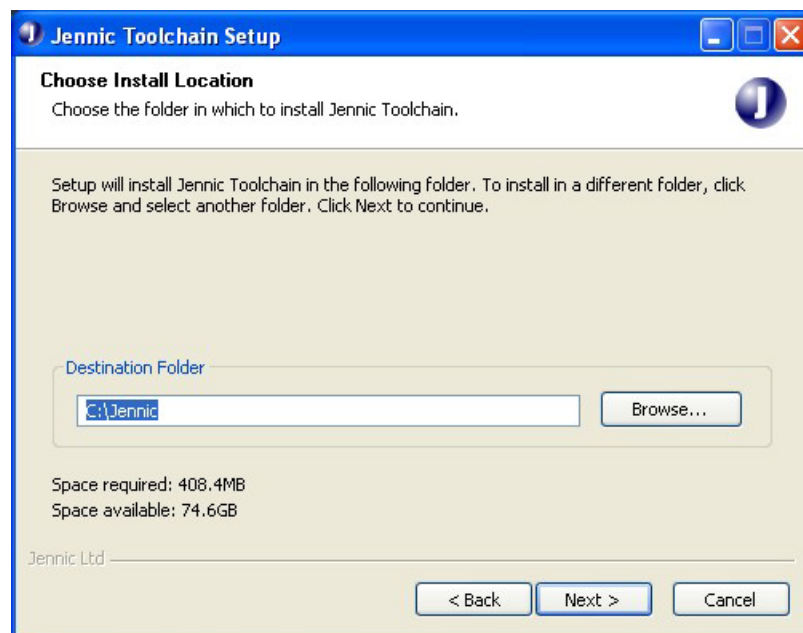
Jennic Toolchain Setup

Choose Install Location

Choose the folder in which to install Jennic Toolchain.

Setup will install Jennic Toolchain in the following folder. To install in a different folder, click Browse and select another folder. Click Next to continue.

Destination Folder

C:\Jennic

Browse...

Space required: 408.4MB

Space available: 74.6GB

Jennic Ltd

< Back

Next >

Cancel